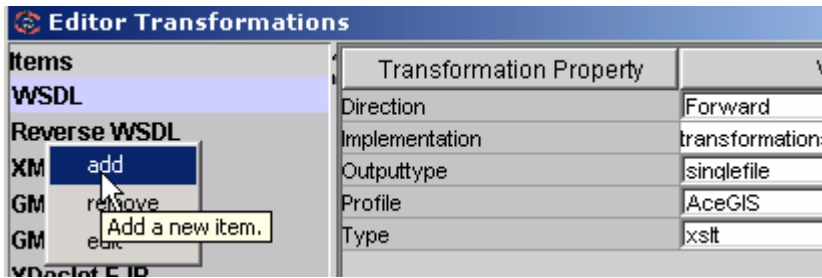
Editor Transformations

Items
WSDL
Reverse WSDL
XM
GM
GM
XDoclet EJB

add
remove
edit
Add a new item.

| Transformation Property | V |
|---|---|
| Direction | Forward |
| Implementation | transformations |
| Outputtype | singlefile |
| Profile | AceGIS |
| Type | xslt |